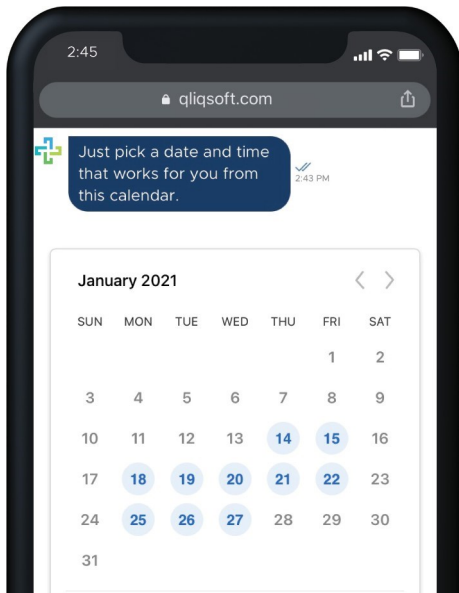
2:45

qliqsoft.com

Just pick a date and time that works for you from this calendar.

2:43 PM

January 2021

| SUN | MON | TUE | WED | THU | FRI | SAT |
|---|---|---|---|---|---|---|
| | | | | | 1 | 2 |
| 3 | 4 | 5 | 6 | 7 | 8 | 9 |
| 10 | 11 | 12 | 13 | 14 | 15 | 16 |
| 17 | 18 | 19 | 20 | 21 | 22 | 23 |
| 24 | 25 | 26 | 27 | 28 | 29 | 30 |
| 31 | | | | | | |